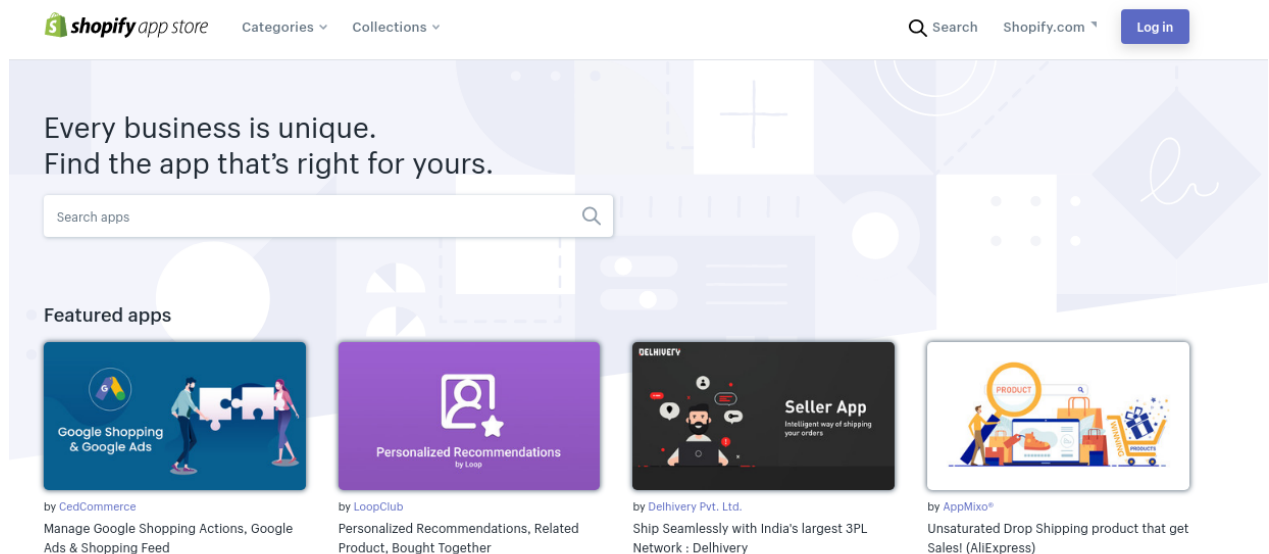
shopify app store Categories Collections Search Shopify.com Log in

Every business is unique.
Find the app that's right for yours.

Search apps

Featured apps

Google Shopping & Google Ads

by CedCommerce
Manage Google Shopping Actions, Google Ads & Shopping Feed

Personalized Recommendations by Loop

by LoopClub
Personalized Recommendations, Related Product, Bought Together

DELHIVERY
Seller App
Intelligent way of shipping your orders

by Delhivery Pvt. Ltd.
Ship Seamlessly with India's largest 3PL Network : Delhivery

PRODUCT
WINNING PRODUCTS

by AppMixo®
Unsaturated Drop Shipping product that get Sales! (AliExpress)